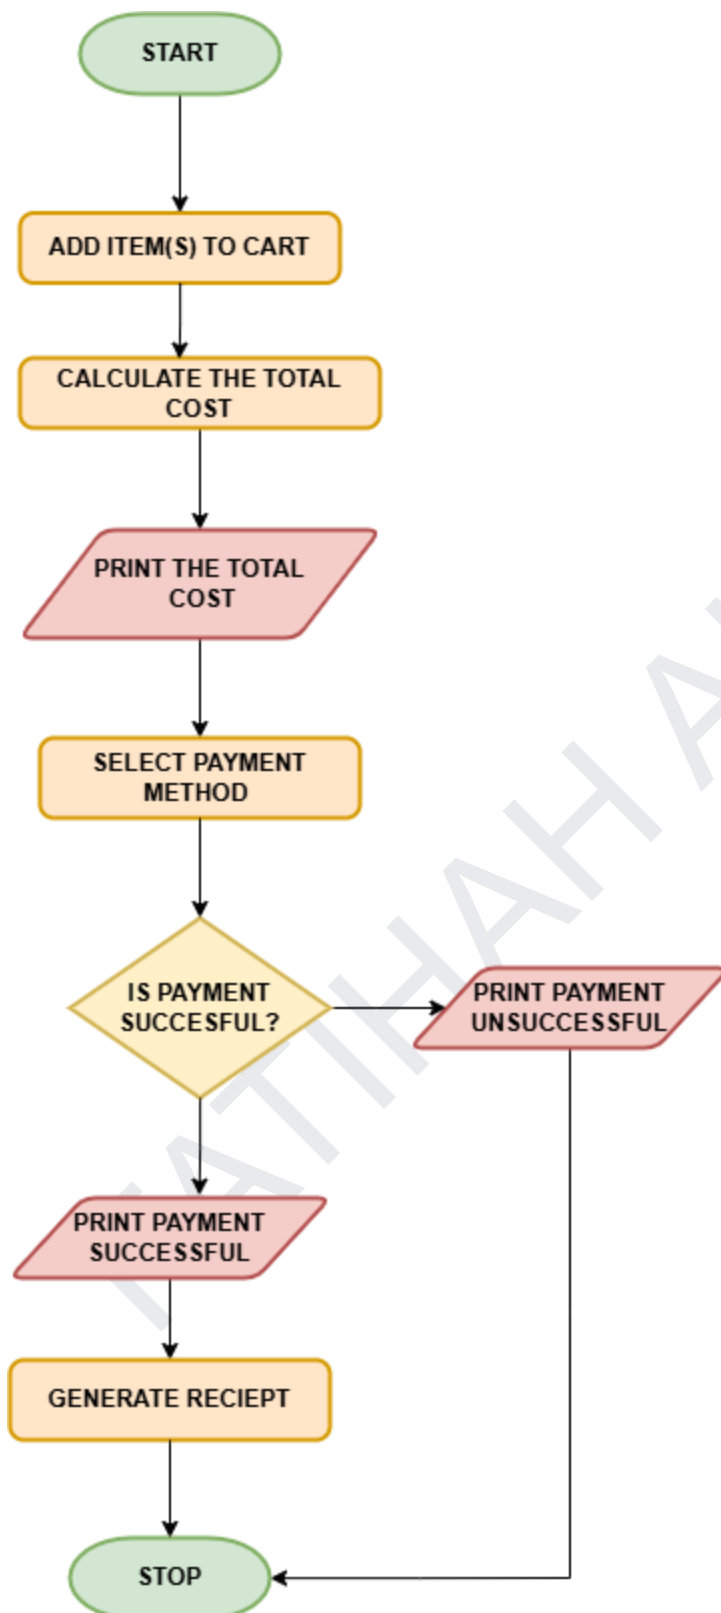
START

ADD ITEM(S) TO CART

CALCULATE THE TOTAL COST

PRINT THE TOTAL COST

SELECT PAYMENT METHOD

IS PAYMENT SUCCESFUL?

PRINT PAYMENT UNSUCCESSFUL

PRINT PAYMENT SUCCESSFUL

GENERATE RECIEPT

STOP

LATIHAH A